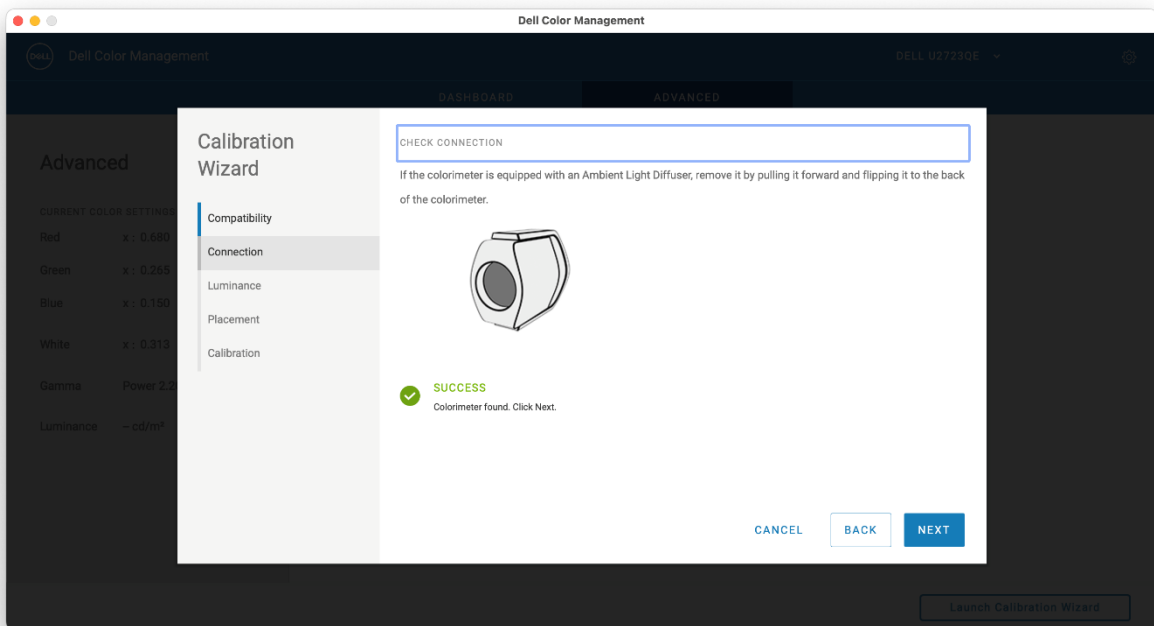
Dell Color Management

DELL

Dell Color Management

DELL U2723QE

DASHBOARD

ADVANCED

Advanced

CURRENT COLOR SETTINGS

Red x : 0.680

Green x : 0.265

Blue x : 0.150

White x : 0.313

Gamma Power 2.2

Luminance -- cd/m²

Calibration Wizard

Compatibility

Connection

Luminance

Placement

Calibration

CHECK CONNECTION

If the colorimeter is equipped with an Ambient Light Diffuser, remove it by pulling it forward and flipping it to the back of the colorimeter.

SUCCESS

Colorimeter found. Click Next.

CANCEL

BACK

NEXT

Launch Calibration Wizard